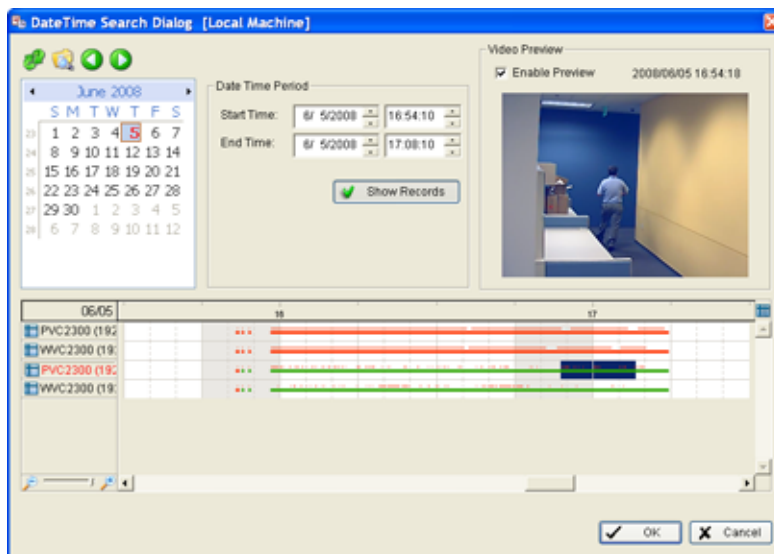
DateTime Search Dialog [Local Machine]

June 2008

| | S | M | T | W | T | F | S |
|---|---|---|---|---|---|---|---|
| 23 | 1 | 2 | 3 | 4 | 5 | 6 | 7 |
| 24 | 8 | 9 | 10 | 11 | 12 | 13 | 14 |
| 25 | 15 | 16 | 17 | 18 | 19 | 20 | 21 |
| 26 | 22 | 23 | 24 | 25 | 26 | 27 | 28 |
| 27 | 29 | 30 | 1 | 2 | 3 | 4 | 5 |
| 28 | 6 | 7 | 8 | 9 | 10 | 11 | 12 |

Date Time Period
Start Time: 6/ 5/2008 16:54:10
End Time: 6/ 5/2008 17:08:10
Show Records

Video Preview
Enable Preview 2008/06/05 16:54:18

06/05
16
17
PVC2300 (192
WVC2300 (19:
PVC2300 (192
WVC2300 (19:

OK
Cancel